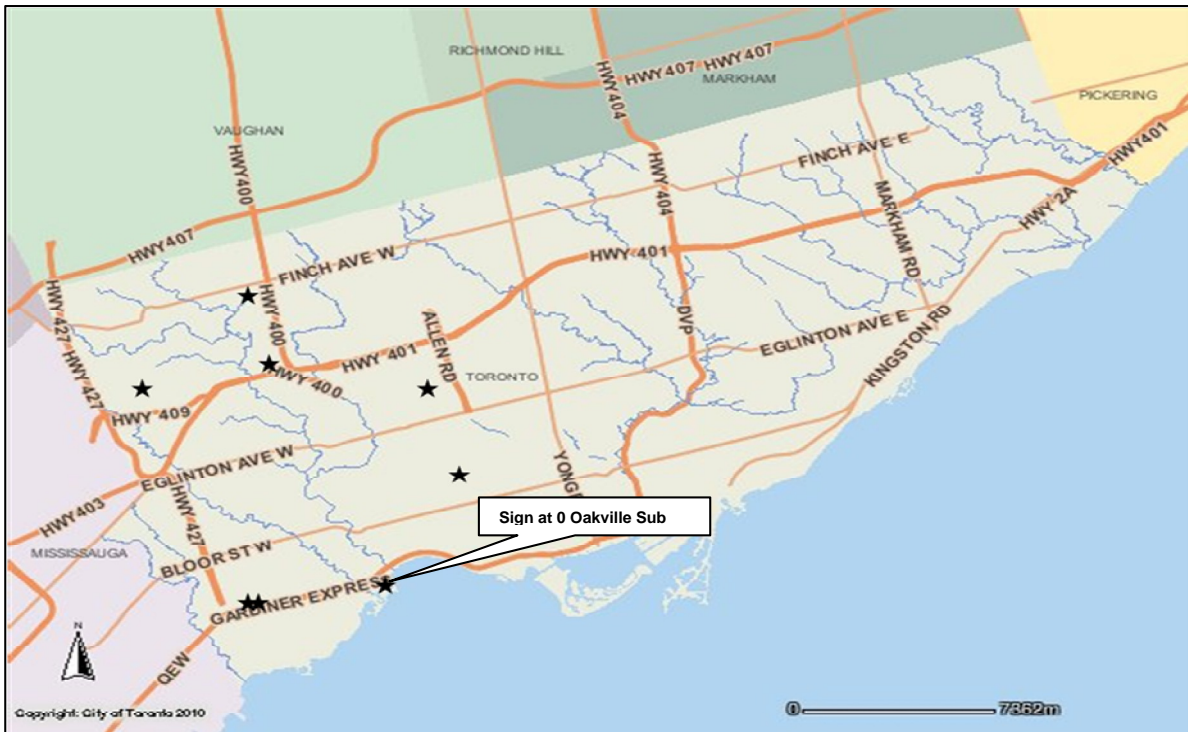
RICHMOND HILL
HWY407 HWY407
MARKHAM
PICKERING
VAUGHAN
HWY400
HWY404
HWY404
FINCH AVE E
HWY401
MARKHAM RD
HWY 2A
HWY407
FINCH AVE W
HWY 401
HWY 400
ALLEN RD
DVP
EGLINTON AVE E
KINGSTON RD
HWY 427
HWY 427
HWY 401
HWY 400
TORONTO
HWY 409
EGLINTON AVE W
YONGE
HWY403
HWY 427
Sign at 0 Oakville Sub
MISSISSAUGA
BLOOR ST W
GARDINER EXPRESS
QEW
N
Copyright: City of Toronto 2010
0
7362m